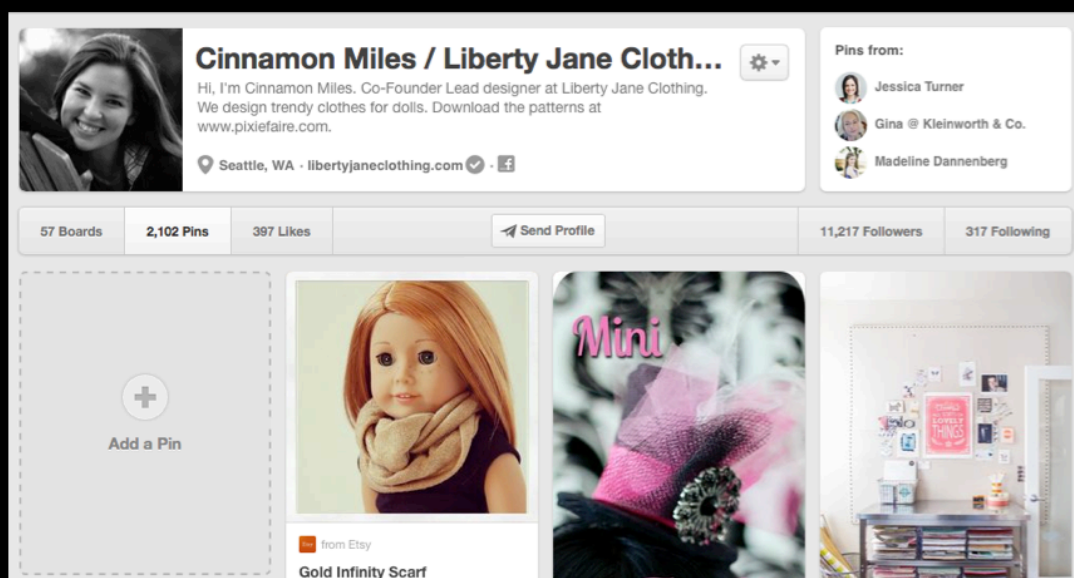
Cinnamon Miles / Liberty Jane Cloth...

Hi, I'm Cinnamon Miles. Co-Founder Lead designer at Liberty Jane Clothing. We design trendy clothes for dolls. Download the patterns at www.pixiefaire.com.

Seattle, WA · libertyjaneclothing.com ·

Pins from:

Jessica Turner

Gina @ Kleinworth & Co.

Madeline Dannenberg

57 Boards

2,102 Pins

397 Likes

Send Profile

11,217 Followers

317 Following

Add a Pin

from Etsy

Gold Infinity Scarf

Mini

LOVELY THINGS